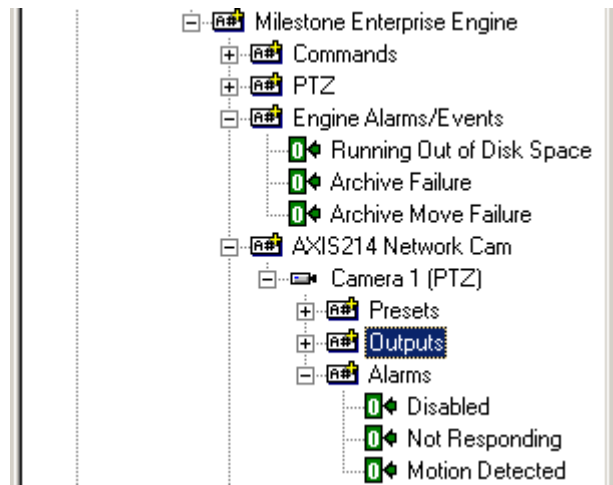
Milestone Enterprise Engine
Commands
PTZ
Engine Alarms/Events
Running Out of Disk Space
Archive Failure
Archive Move Failure
AXIS214 Network Cam
Camera 1 (PTZ)
Presets
Outputs
Alarms
Disabled
Not Responding
Motion Detected